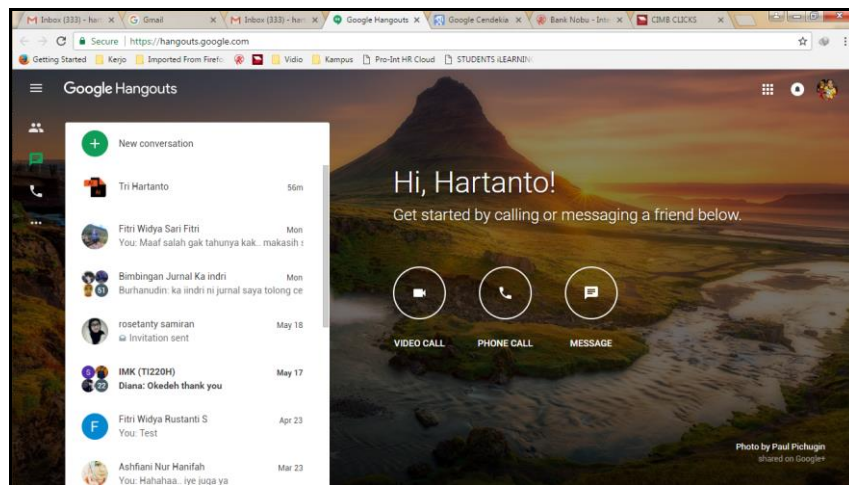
M Inbox (333) - har × | G Gmail × | M Inbox (333) - har × | Google Hangouts × | Google Cendekia × | Bank Nobu - Inte × | CIMB CLICKS ×

Secure | https://hangouts.google.com

Getting Started | Kerjo | Imported From Firefo | Vidio | Kampus | Pro-Int HR Cloud | STUDENTS iLEARNIN

Google Hangouts

New conversation

Tri Hartanto 56m

Fitri Widya Sari Fitri Mon
You: Maaf salah gak tahunya kak.. makasih :

Bimbingan Jurnal Ka indri Mon
Burhanudin: ka iindri ni jurnal saya tolong ce

rosetanty samiran May 18
Invitation sent

IMK (TI220H) May 17
Diana: Okedeh thank you

Fitri Widya Rustanti S Apr 23
You: Test

Ashfiani Nur Hanifah Mar 23
You: Hahahaa.. iye juga ya

Hi, Hartanto!

Get started by calling or messaging a friend below.

VIDEO CALL PHONE CALL MESSAGE

Photo by Paul Pichugin
shared on Google+